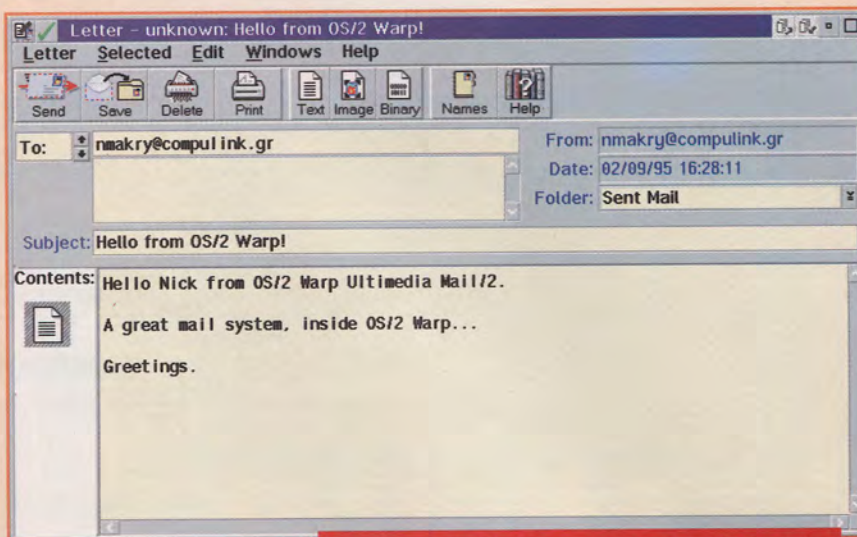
Letter - unknown: Hello from OS/2 Warp!

Letter Selected Edit Windows Help

Send Save Delete Print Text Image Binary Names Help

To: nmakry@compulink.gr

From: nmakry@compulink.gr
Date: 02/09/95 16:28:11
Folder: Sent Mail

Subject: Hello from OS/2 Warp!

Contents: Hello Nick from OS/2 Warp Ultimedia Mail/2.

A great mail system, inside OS/2 Warp...

Greetings.